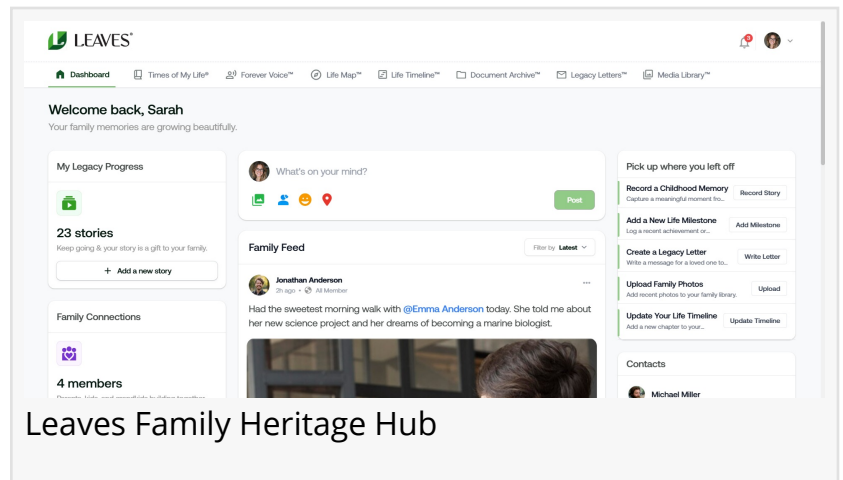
LEAVES®

3

Dashboard | Times of My Life® | Forever Voice™ | Life Map™ | Life Timeline™ | Document Archive™ | Legacy Letters™ | Media Library™

Welcome back, Sarah
Your family memories are growing beautifully.

My Legacy Progress

23 stories
Keep going & your story is a gift to your family.

+ Add a new story

Family Connections

4 members
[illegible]

What's on your mind?

Post

Family Feed

Filter by Latest

Jonathan Anderson
2h ago • All Member

Had the sweetest morning walk with @Emma Anderson today. She told me about her new science project and her dreams of becoming a marine biologist.

Pick up where you left off

Record a Childhood Memory
Capture a meaningful moment fro...
Record Story

Add a New Life Milestone
Log a recent achievement or...
Add Milestone

Create a Legacy Letter
Write a message for a loved one to...
Write Letter

Upload Family Photos
Add recent photos to your family library.
Upload

Update Your Life Timeline
Add a new chapter to your...
Update Timeline

Contacts

Michael Miller

Leaves Family Heritage Hub